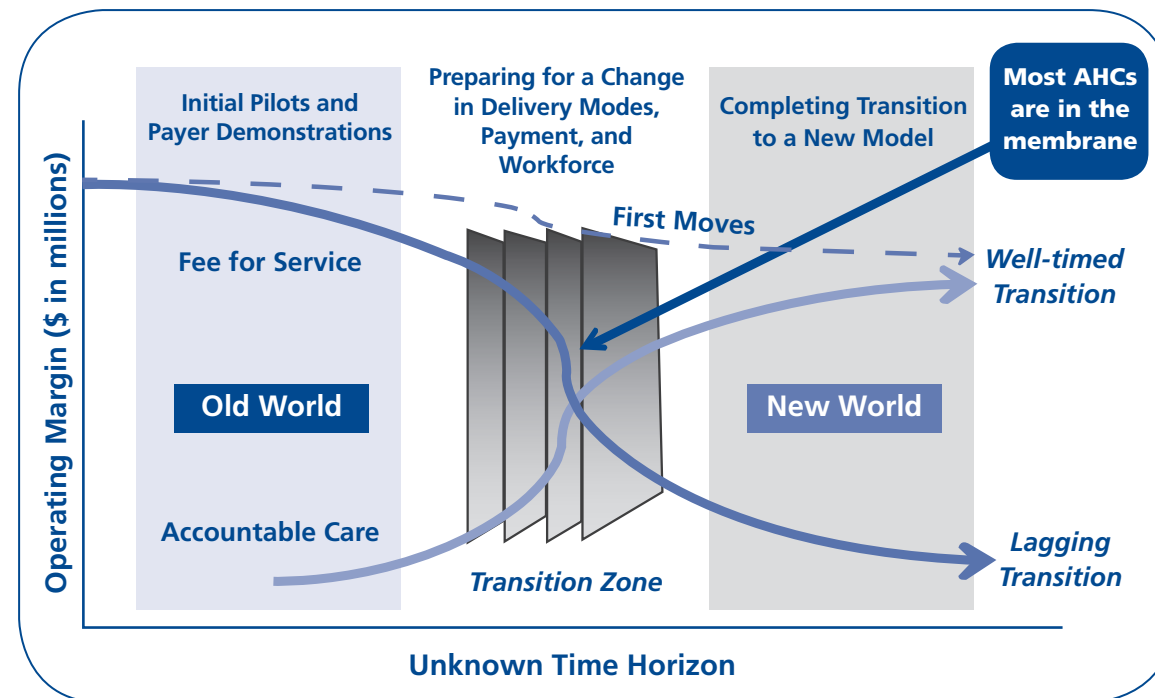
Initial Pilots and Payer Demonstrations

Preparing for a Change in Delivery Modes, Payment, and Workforce

Completing Transition to a New Model

Most AHCs are in the membrane

Operating Margin ($ in millions)

First Moves

Fee for Service

Well-timed Transition

Old World

New World

Accountable Care

Lagging Transition

Transition Zone

Unknown Time Horizon